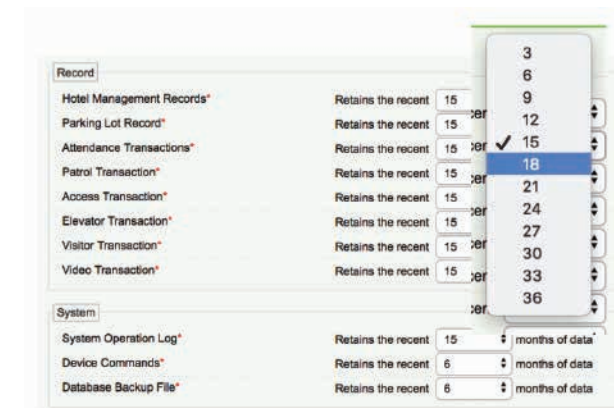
Record

Hotel Management Records* Retains the recent 15
Parking Lot Record* Retains the recent 15
Attendance Transactions* Retains the recent 15
Patrol Transaction* Retains the recent 15
Access Transaction* Retains the recent 15
Elevator Transaction* Retains the recent 15
Visitor Transaction* Retains the recent 15
Video Transaction* Retains the recent 15

3
6
9
12
✓ 15
18
21
24
27
30
33
36

System

System Operation Log* Retains the recent 15 months of data
Device Commands* Retains the recent 6 months of data
Database Backup File* Retains the recent 6 months of data